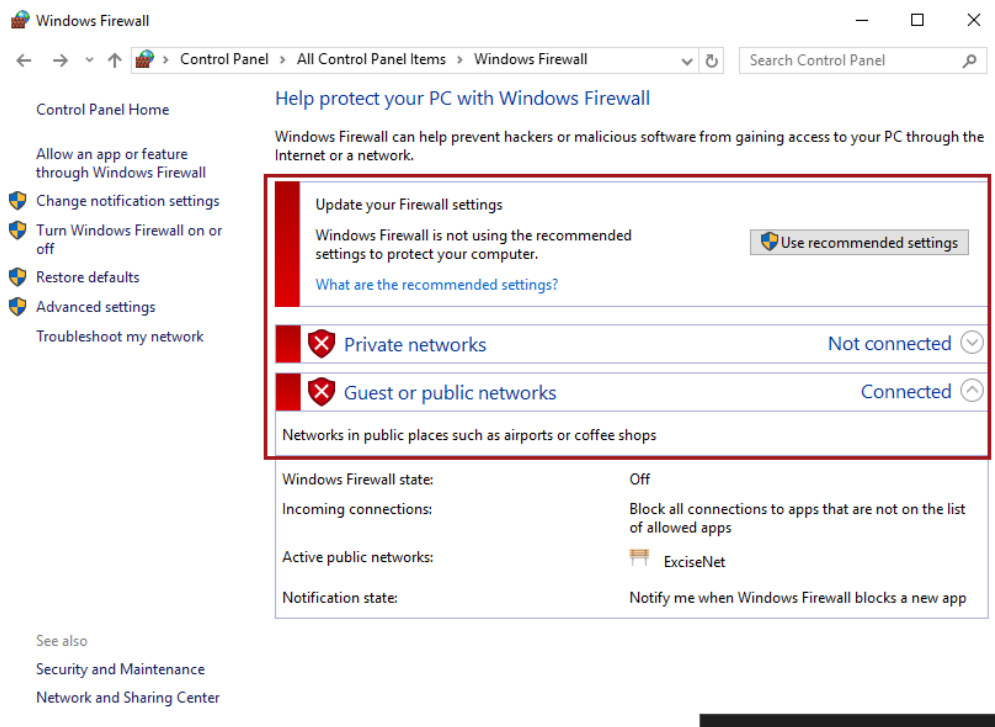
Windows Firewall

Control Panel > All Control Panel Items > Windows Firewall

Search Control Panel

Control Panel Home

Allow an app or feature through Windows Firewall

Change notification settings

Turn Windows Firewall on or off

Restore defaults

Advanced settings

Troubleshoot my network

See also

Security and Maintenance

Network and Sharing Center

Help protect your PC with Windows Firewall

Windows Firewall can help prevent hackers or malicious software from gaining access to your PC through the Internet or a network.

Update your Firewall settings

Windows Firewall is not using the recommended settings to protect your computer.

Use recommended settings

What are the recommended settings?

Private networks Not connected

Guest or public networks Connected

Networks in public places such as airports or coffee shops

| | |
|---|---|
| Windows Firewall state: | Off |
| Incoming connections: | Block all connections to apps that are not on the list of allowed apps |
| Active public networks: | ExciseNet |
| Notification state: | Notify me when Windows Firewall blocks a new app |